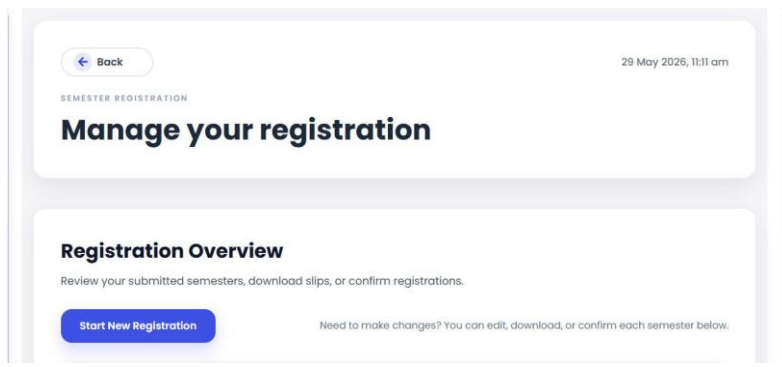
← Back

29 May 2026, 11:11 am

SEMESTER REGISTRATION

Manage your registration

Registration Overview

Review your submitted semesters, download slips, or confirm registrations.

Start New Registration

Need to make changes? You can edit, download, or confirm each semester below.